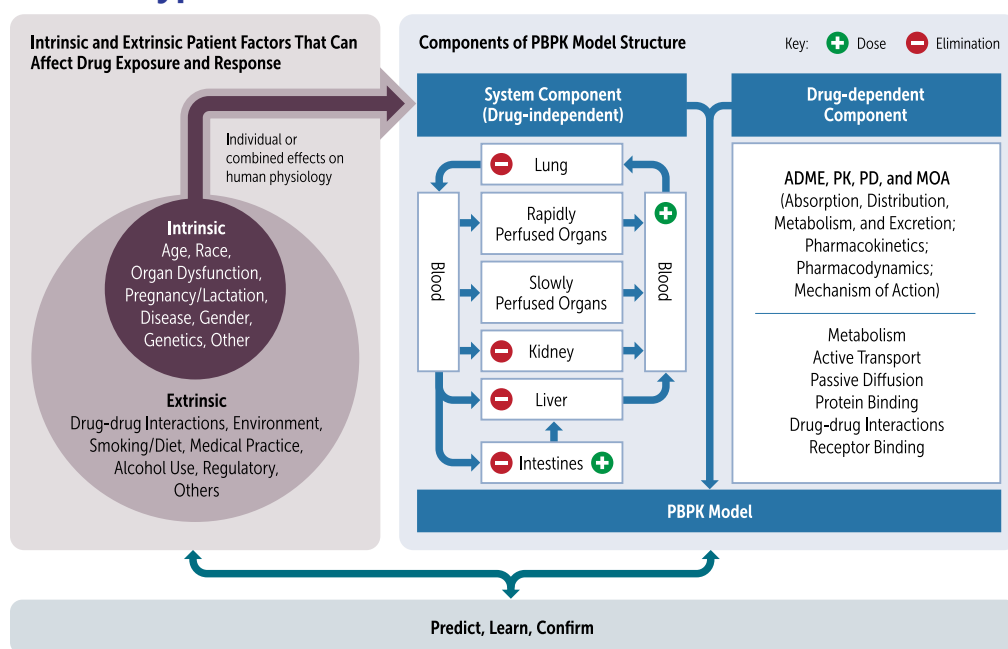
Intrinsic and Extrinsic Patient Factors That Can Affect Drug Exposure and Response

Individual or combined effects on human physiology

Intrinsic
Age, Race, Organ Dysfunction, Pregnancy/Lactation, Disease, Gender, Genetics, Other

Extrinsic
Drug-drug Interactions, Environment, Smoking/Diet, Medical Practice, Alcohol Use, Regulatory, Others

Components of PBPK Model Structure

Key: Dose Elimination

System Component (Drug-independent)

Drug-dependent Component

Lung

Blood

Rapidly Perfused Organs

Slowly Perfused Organs

Blood

Kidney

Liver

Intestines

ADME, PK, PD, and MOA
(Absorption, Distribution, Metabolism, and Excretion; Pharmacokinetics; Pharmacodynamics; Mechanism of Action)

Metabolism
Active Transport
Passive Diffusion
Protein Binding
Drug-drug Interactions
Receptor Binding

PBPK Model

Predict, Learn, Confirm